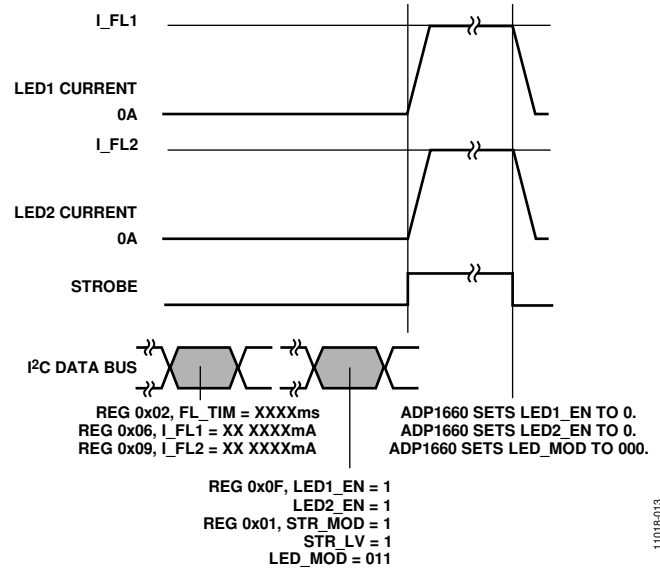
I_FL1

LED1 CURRENT

0A

I_FL2

LED2 CURRENT

0A

STROBE

I²C DATA BUS

REG 0x02, FL_TIM = XXXXms
REG 0x06, I_FL1 = XX XXXXmA
REG 0x09, I_FL2 = XX XXXXmA

ADP1660 SETS LED1_EN TO 0.
ADP1660 SETS LED2_EN TO 0.
ADP1660 SETS LED_MOD TO 000.

REG 0x0F, LED1_EN = 1
LED2_EN = 1
REG 0x01, STR_MOD = 1
STR_LV = 1
LED_MOD = 011

11018-013